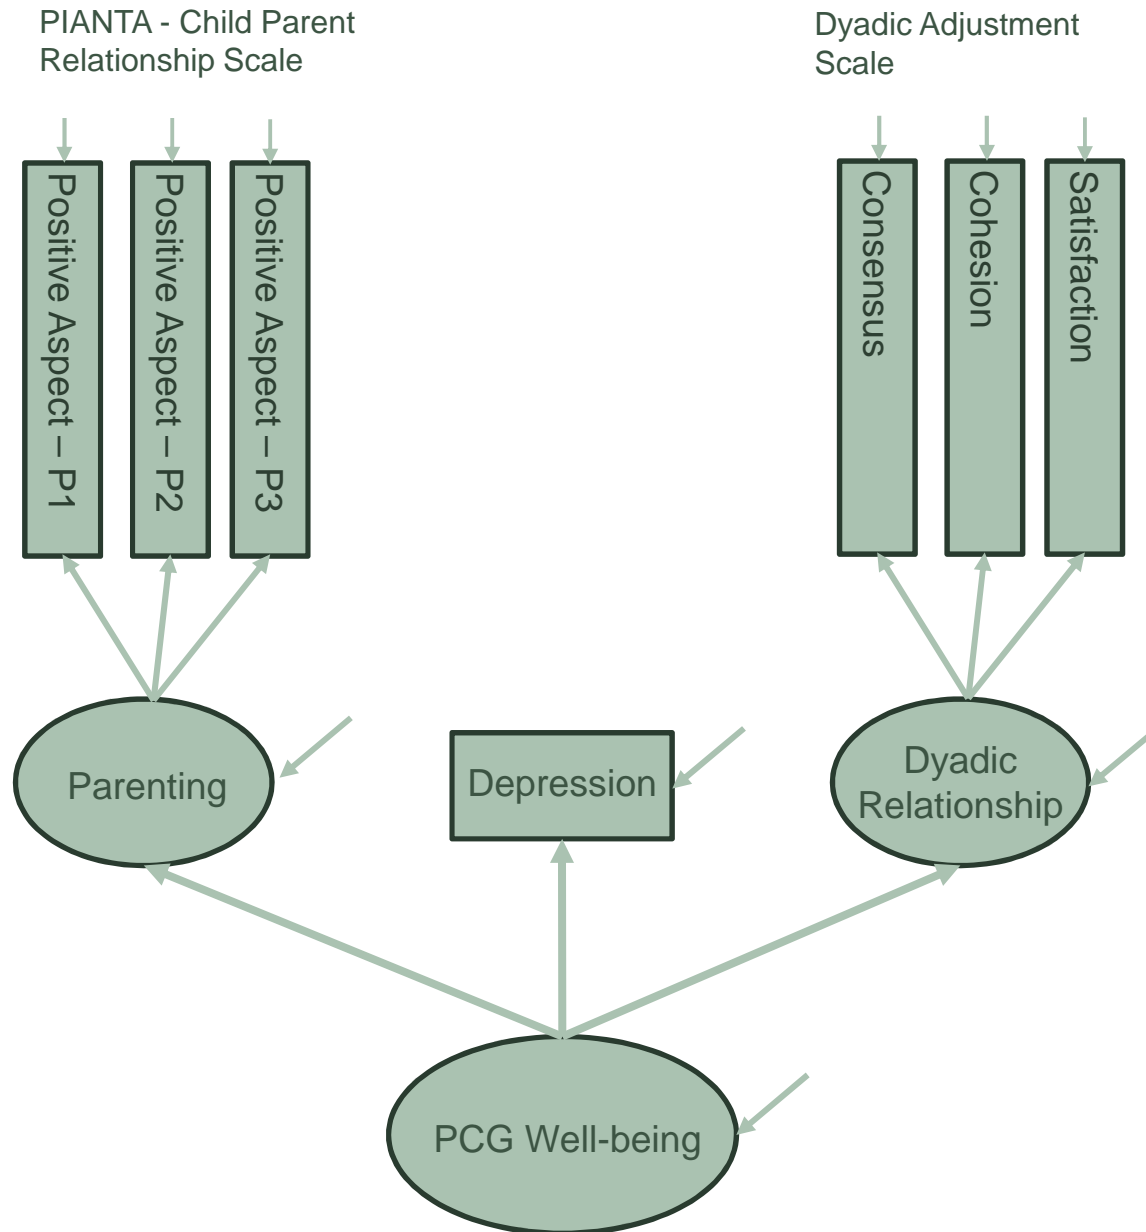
PIANTA - Child Parent Relationship Scale

Dyadic Adjustment Scale

Positive Aspect – P1

Positive Aspect – P2

Positive Aspect – P3

Consensus

Cohesion

Satisfaction

Parenting

Depression

Dyadic Relationship

PCG Well-being